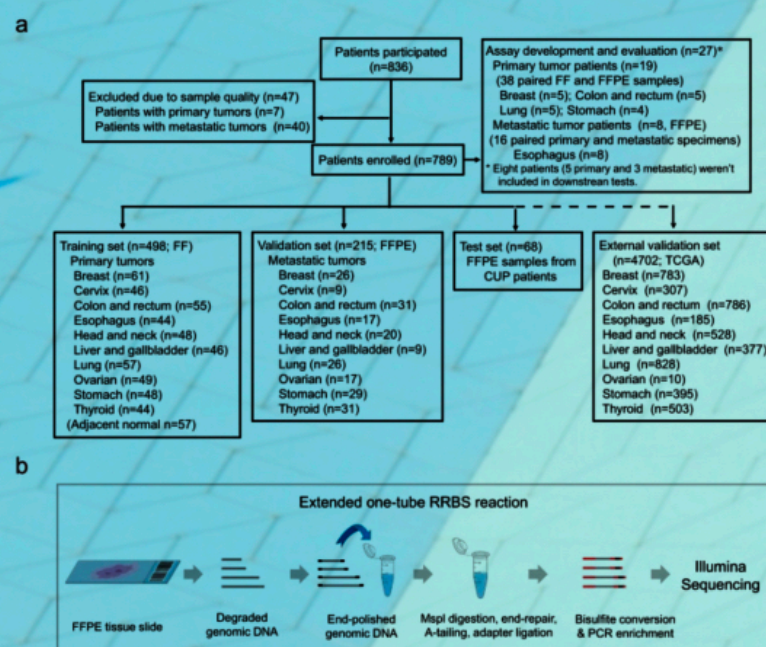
a

Patients participated (n=836)

Excluded due to sample quality (n=47)
Patients with primary tumors (n=7)
Patients with metastatic tumors (n=40)

Assay development and evaluation (n=27)*
Primary tumor patients (n=19)
(38 paired FF and FFPE samples)
Breast (n=5); Colon and rectum (n=5)
Lung (n=5); Stomach (n=4)
Metastatic tumor patients (n=8, FFPE)
(16 paired primary and metastatic specimens)
Esophagus (n=8)
* Eight patients (5 primary and 3 metastatic) weren't included in downstream tests.

Patients enrolled (n=789)

Training set (n=498; FF)
Primary tumors
Breast (n=61)
Cervix (n=46)
Colon and rectum (n=55)
Esophagus (n=44)
Head and neck (n=48)
Liver and gallbladder (n=46)
Lung (n=57)
Ovarian (n=49)
Stomach (n=48)
Thyroid (n=44)
(Adjacent normal (n=57)

Validation set (n=215; FFPE)
Metastatic tumors
Breast (n=26)
Cervix (n=9)
Colon and rectum (n=31)
Esophagus (n=17)
Head and neck (n=20)
Liver and gallbladder (n=9)
Lung (n=26)
Ovarian (n=17)
Stomach (n=29)
Thyroid (n=31)

Test set (n=68)
FFPE samples from CUP patients

External validation set (n=4702; TCGA)
Breast (n=783)
Cervix (n=307)
Colon and rectum (n=786)
Esophagus (n=185)
Head and neck (n=528)
Liver and gallbladder (n=377)
Lung (n=828)
Ovarian (n=10)
Stomach (n=395)
Thyroid (n=503)

b

Extended one-tube RRBS reaction

FFPE tissue slide

Degraded genomic DNA

End-polished genomic DNA

MspI digestion, end-repair, A-tailing, adapter ligation

Bisulfite conversion & PCR enrichment

Illumina Sequencing